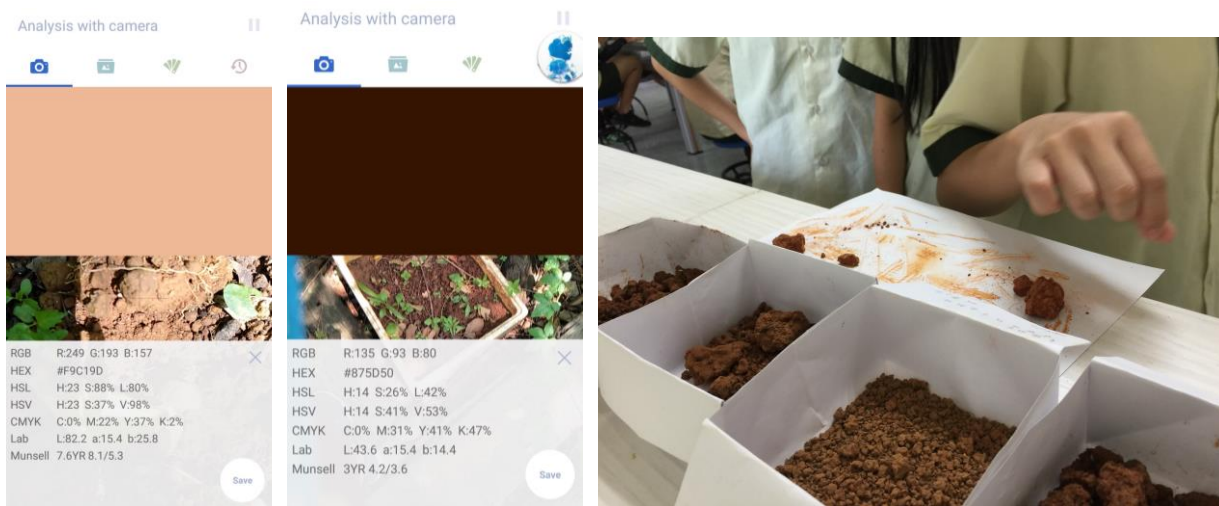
Analysis with camera

RGB R:249 G:193 B:157
HEX #F9C19D
HSL H:23 S:88% L:80%
HSV H:23 S:37% V:98%
CMYK C:0% M:22% Y:37% K:2%
Lab L:82.2 a:15.4 b:25.8
Munsell 7.6YR 8.1/5.3

Save

Analysis with camera

RGB R:135 G:93 B:80
HEX #875D50
HSL H:14 S:26% L:42%
HSV H:14 S:41% V:53%
CMYK C:0% M:31% Y:41% K:47%
Lab L:43.6 a:15.4 b:14.4
Munsell 3YR 4.2/3.6

Save